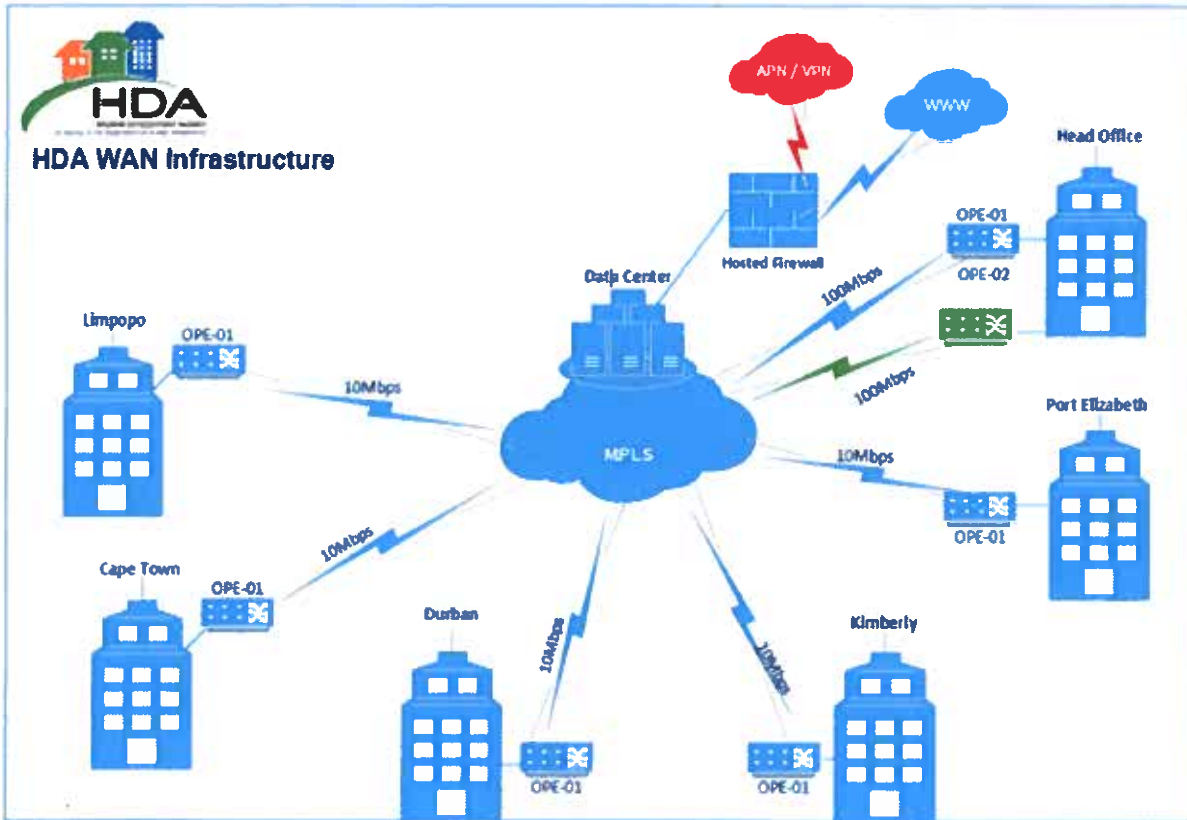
HDA
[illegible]

HDA WAN Infrastructure

APN / VPN

WWW

Head Office

Hosted Firewall

OPE-01

OPE-02

Data Center

100Mbps

100Mbps

Limpopo

OPE-01

10Mbps

MPLS

Port Elizabeth

10Mbps

OPE-01

10Mbps

Cape Town

OPE-01

Durban

10Mbps

Kimberly

10Mbps

OPE-01

OPE-01